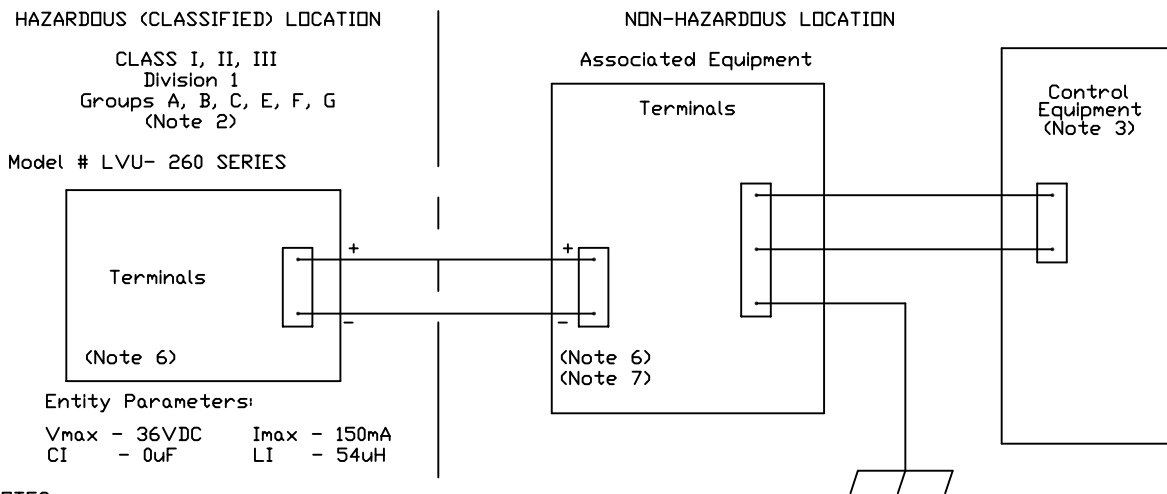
HAZARDOUS (CLASSIFIED) LOCATION

CLASS I, II, III
Division 1
Groups A, B, C, E, F, G
(Note 2)

Model # LVU- 260 SERIES

Terminals

(Note 6)

Entity Parameters:

Vmax - 36VDC Imax - 150mA
CI - 0uF LI - 54uH

NON-HAZARDOUS LOCATION

Associated Equipment

Terminals

+
-
+
-

(Note 6)
(Note 7)

Control Equipment (Note 3)